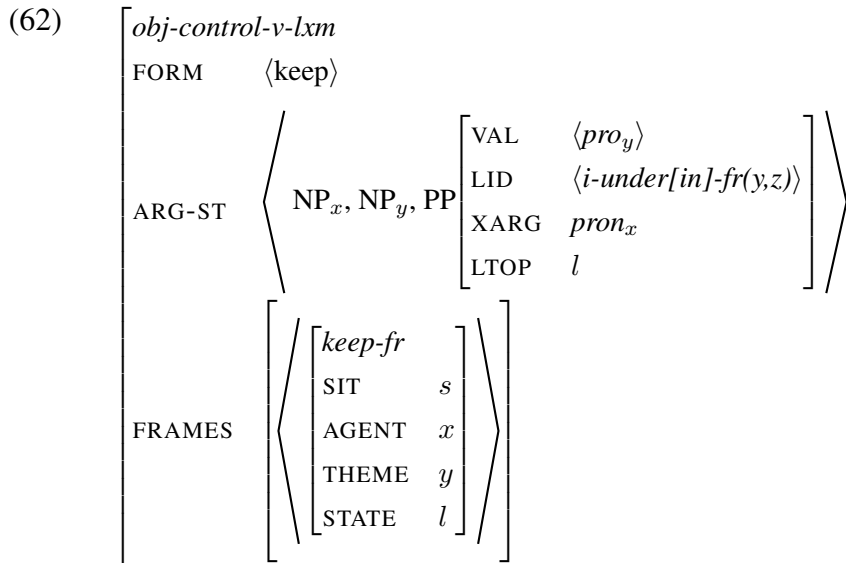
(62)

obj-control-v-lxm

FORM ⟨keep⟩

ARG-ST ⟨ $NP_x$, $NP_y$, PP [VAL ⟨$pro_y$⟩, LID ⟨i-under[in]-fr(y,z)⟩, XARG $pron_x$, LTOP $l$] ⟩

FRAMES [ ⟨ [keep-fr, SIT $s$, AGENT $x$, THEME $y$, STATE $l$] ⟩ ]